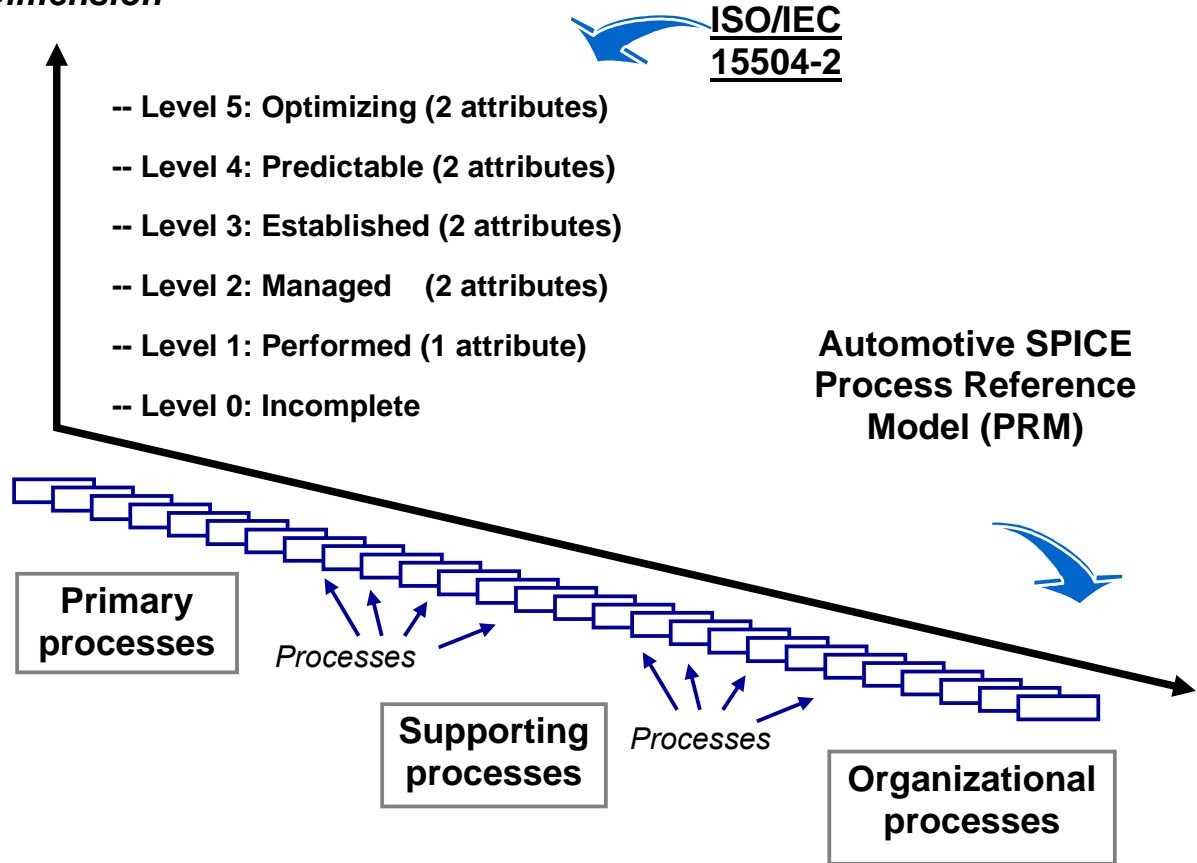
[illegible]imension

ISO/IEC 15504-2

-- Level 5: Optimizing (2 attributes)

-- Level 4: Predictable (2 attributes)

-- Level 3: Established (2 attributes)

-- Level 2: Managed (2 attributes)

-- Level 1: Performed (1 attribute)

-- Level 0: Incomplete

Automotive SPICE Process Reference Model (PRM)

Primary processes

Processes

Supporting processes

Processes

Organizational processes